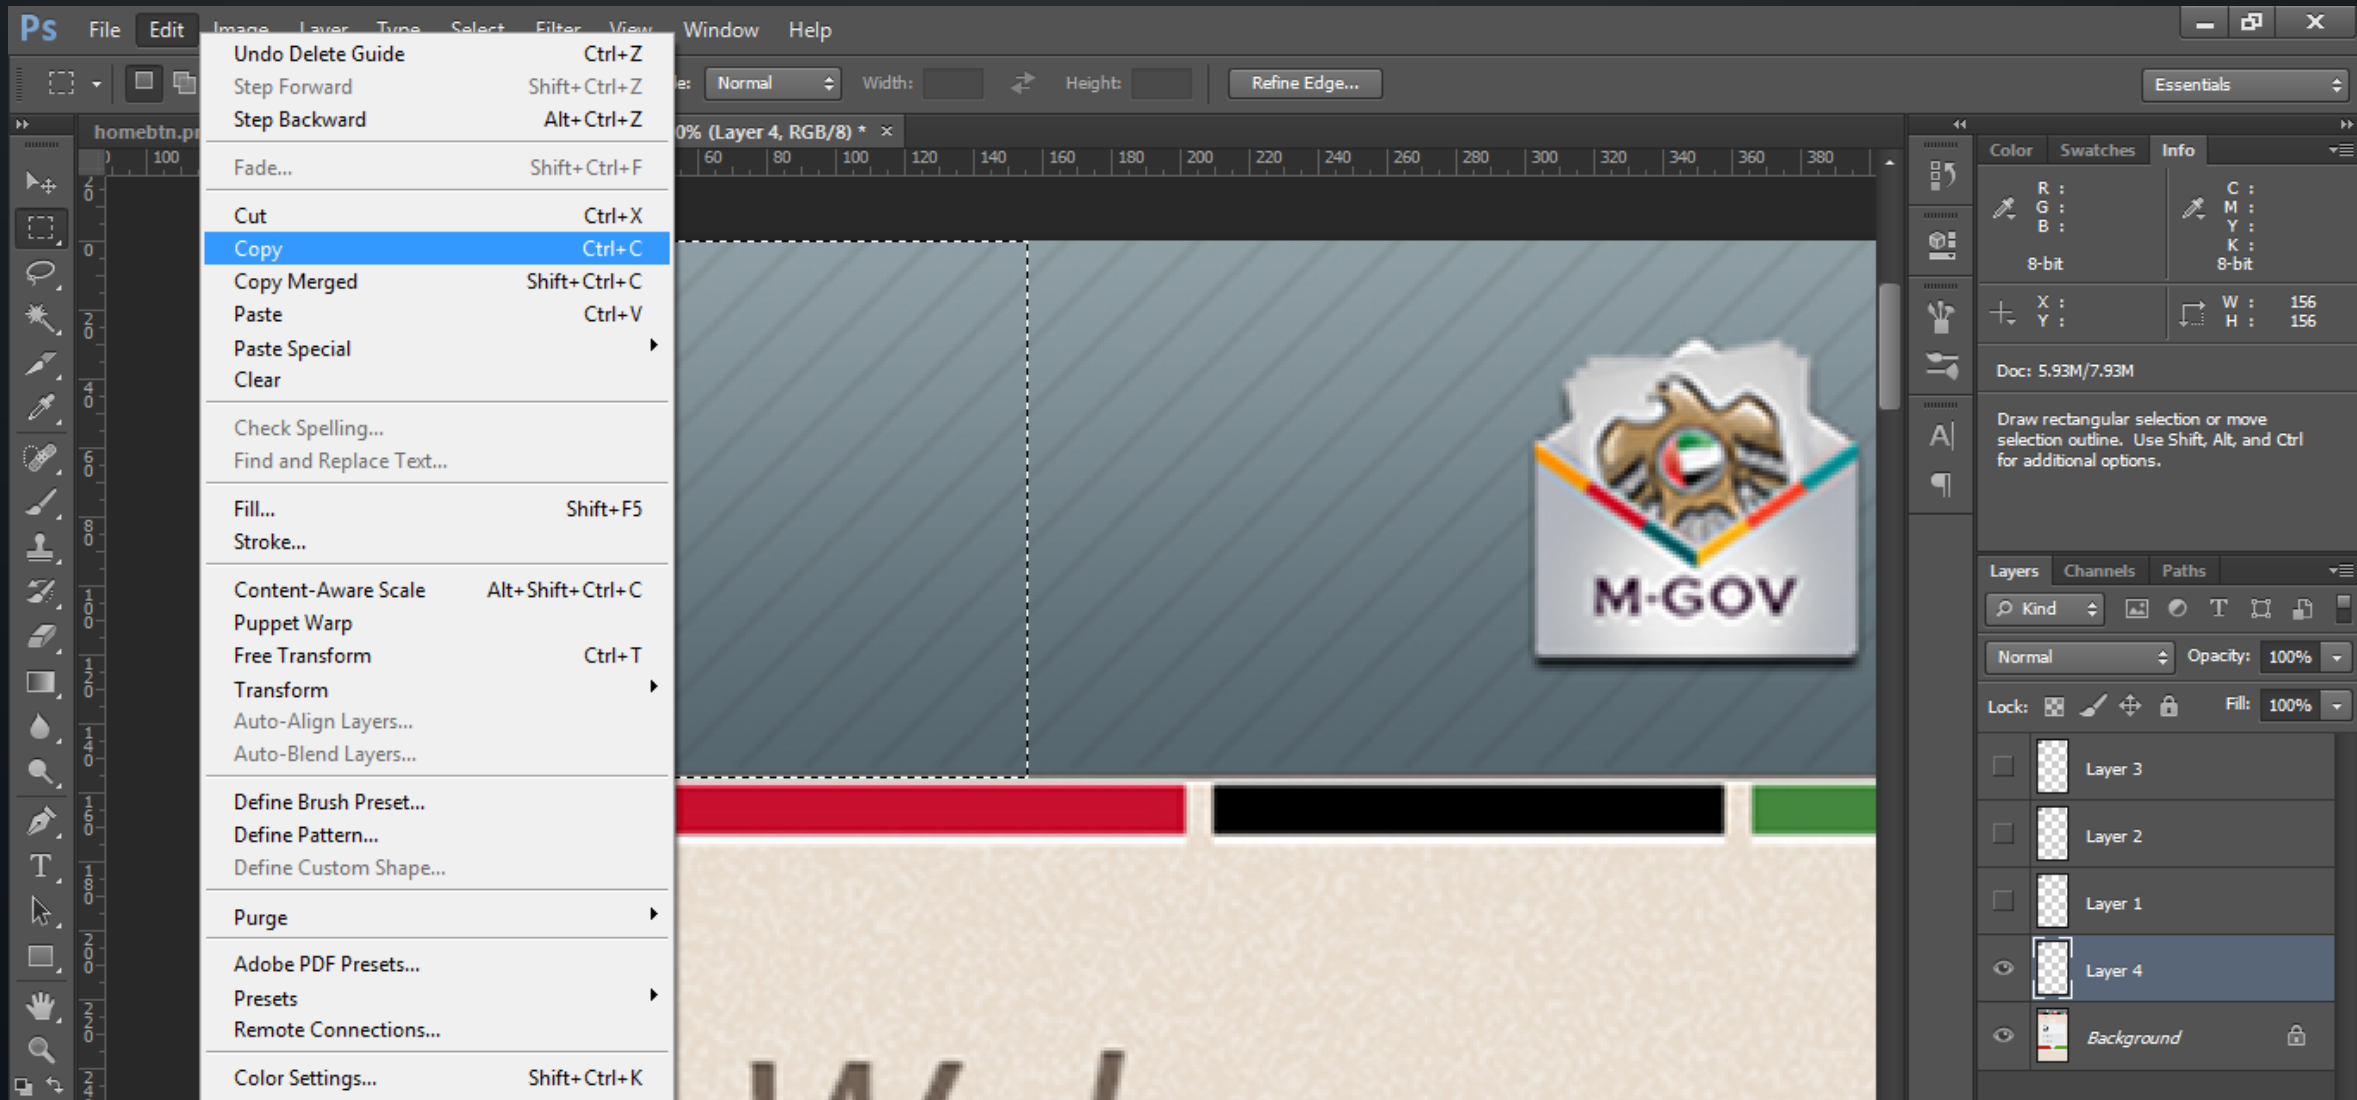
Ps File Edit Image Layer Type Select Filter View Window Help

Normal Width: Height: Refine Edge... Essentials

homebtn.p 0% (Layer 4, RGB/8) * ×

| Undo Delete Guide | Ctrl+Z |
|---|---|
| Step Forward | Shift+Ctrl+Z |
| Step Backward | Alt+Ctrl+Z |
| Fade... | Shift+Ctrl+F |
| Cut | Ctrl+X |
| Copy | Ctrl+C |
| Copy Merged | Shift+Ctrl+C |
| Paste | Ctrl+V |
| Paste Special | |
| Clear | |
| Check Spelling... | |
| Find and Replace Text... | |
| Fill... | Shift+F5 |
| Stroke... | |
| Content-Aware Scale | Alt+Shift+Ctrl+C |
| Puppet Warp | |
| Free Transform | Ctrl+T |
| Transform | |
| Auto-Align Layers... | |
| Auto-Blend Layers... | |
| Define Brush Preset... | |
| Define Pattern... | |
| Define Custom Shape... | |
| Purge | |
| Adobe PDF Presets... | |
| Presets | |
| Remote Connections... | |
| Color Settings... | Shift+Ctrl+K |

100 60 80 100 120 140 160 180 200 220 240 260 280 300 320 340 360 380

M-GOV

Color Swatches Info

R : G : B : 8-bit C : M : Y : K : 8-bit
X : Y : W : 156 H : 156

Doc: 5.93M/7.93M

Draw rectangular selection or move selection outline. Use Shift, Alt, and Ctrl for additional options.

Layers Channels Paths
Kind
Normal Opacity: 100%
Lock: Fill: 100%
Layer 3
Layer 2
Layer 1
Layer 4
Background